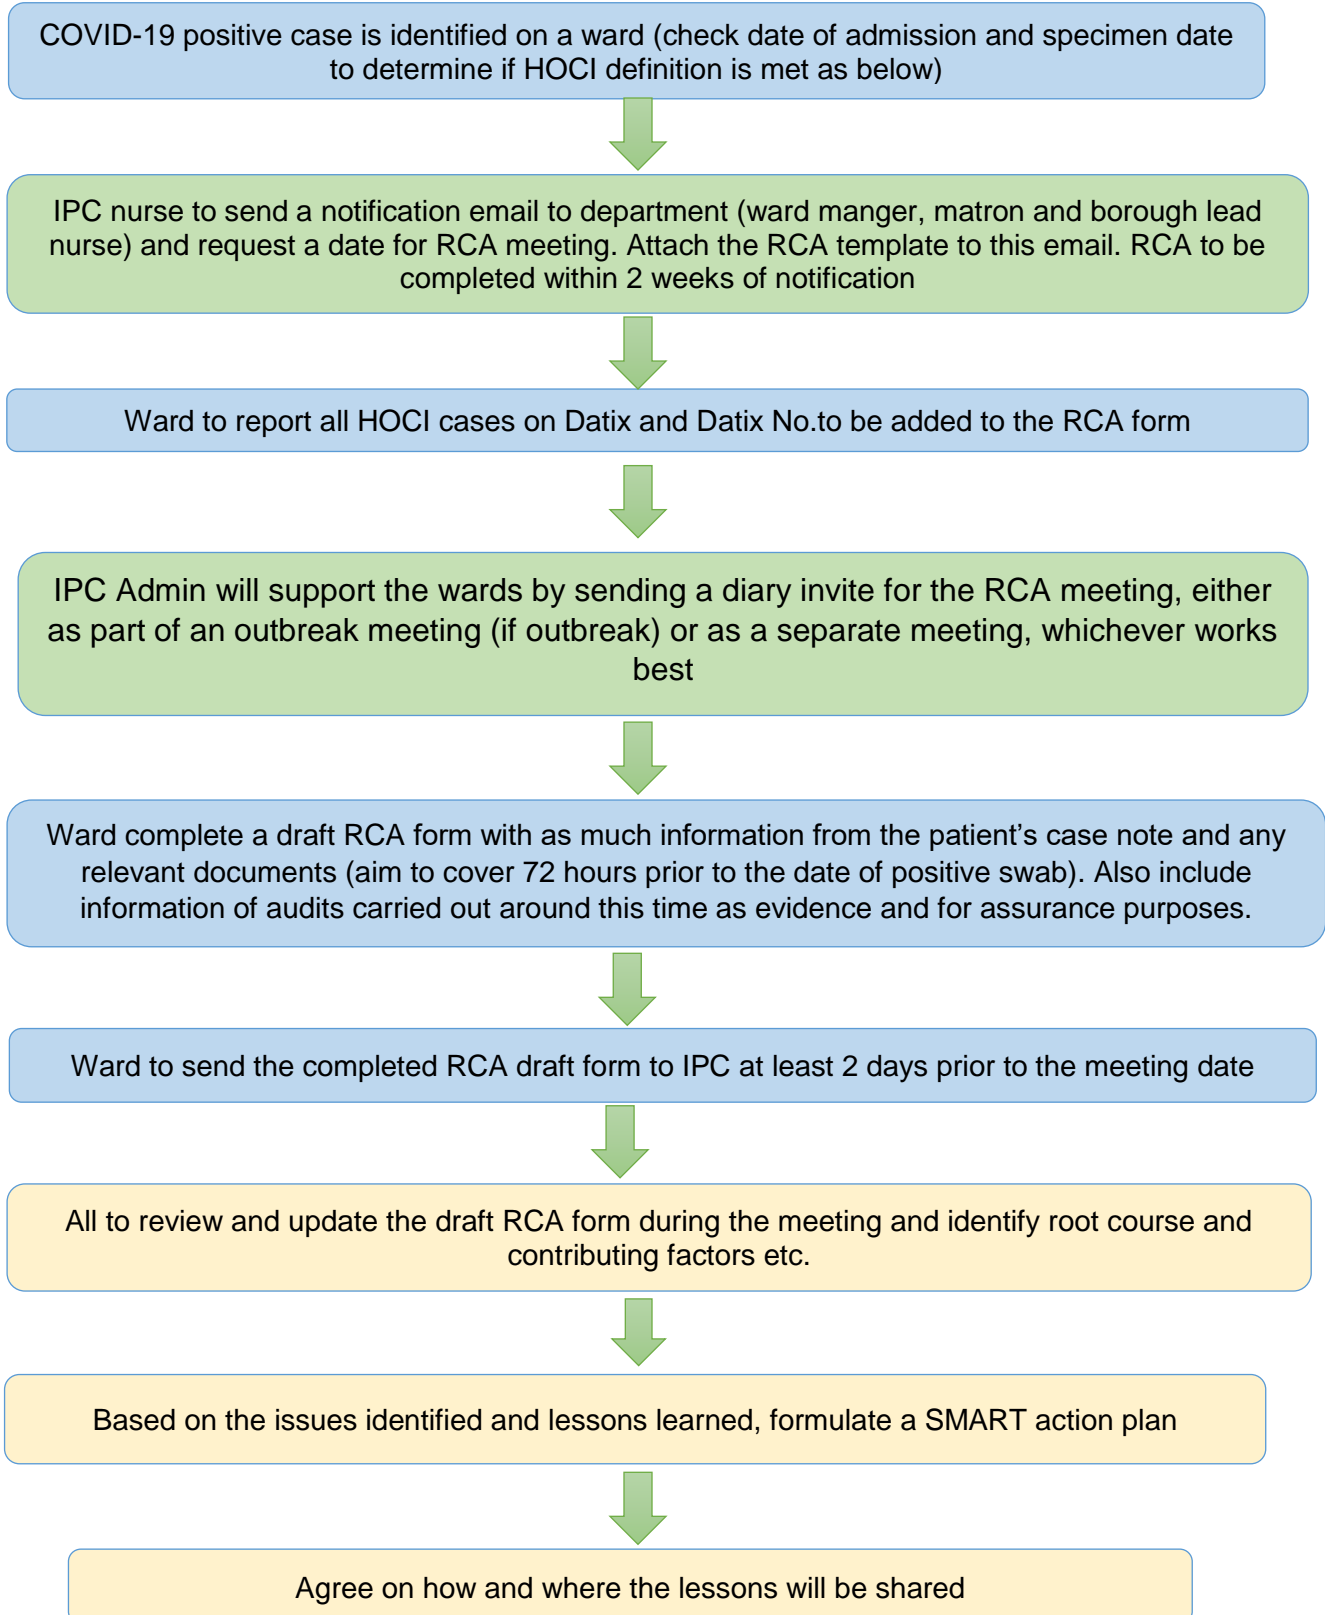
COVID-19 positive case is identified on a ward (check date of admission and specimen date to determine if HOCI definition is met as below)

IPC nurse to send a notification email to department (ward manger, matron and borough lead nurse) and request a date for RCA meeting. Attach the RCA template to this email. RCA to be completed within 2 weeks of notification

Ward to report all HOCI cases on Datix and Datix No.to be added to the RCA form

IPC Admin will support the wards by sending a diary invite for the RCA meeting, either as part of an outbreak meeting (if outbreak) or as a separate meeting, whichever works best

Ward complete a draft RCA form with as much information from the patient's case note and any relevant documents (aim to cover 72 hours prior to the date of positive swab). Also include information of audits carried out around this time as evidence and for assurance purposes.

Ward to send the completed RCA draft form to IPC at least 2 days prior to the meeting date

All to review and update the draft RCA form during the meeting and identify root course and contributing factors etc.

Based on the issues identified and lessons learned, formulate a SMART action plan

Agree on how and where the lessons will be shared